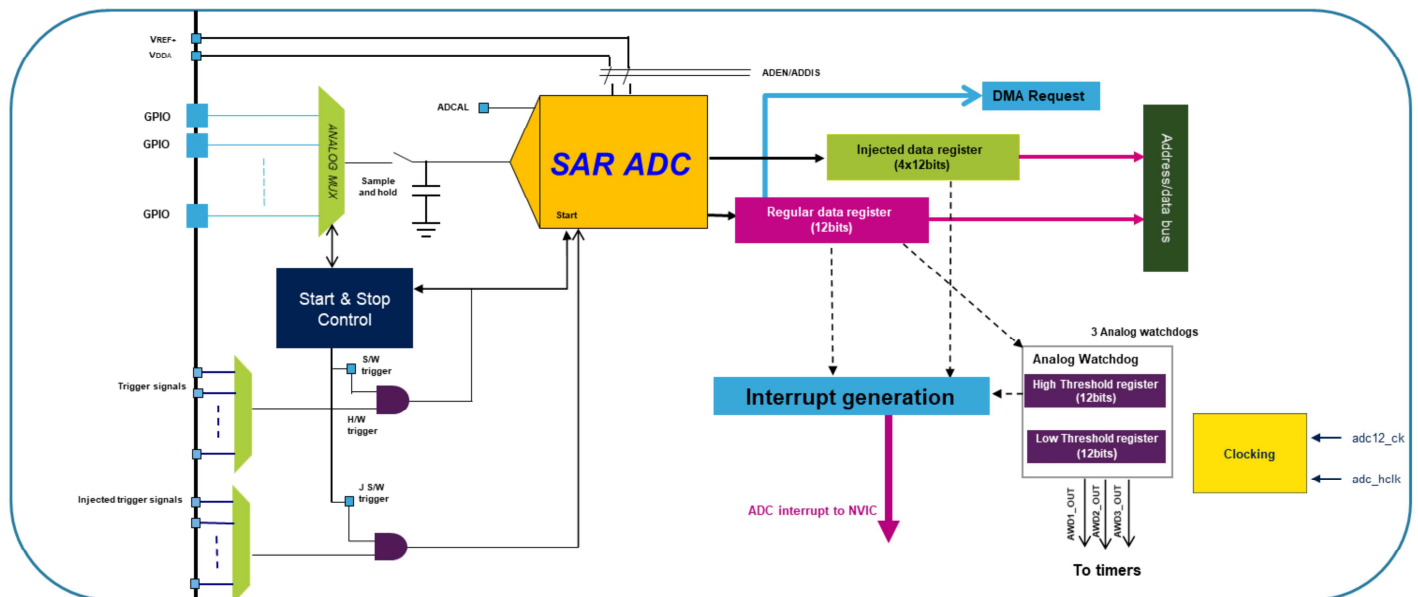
VREF+
VDDA
ADEN/ADDIS
DMA Request
GPIO
GPIO
GPIO
ANALOG MUX
ADCAL
SAR ADC
Sample and hold
Start
Injected data register
(4x12bits)
Regular data register
(12bits)
Address/data bus
Start & Stop Control
S/W trigger
H/W trigger
J S/W trigger
Trigger signals
Injected trigger signals
3 Analog watchdogs
Analog Watchdog
High Threshold register
(12bits)
Low Threshold register
(12bits)
Interrupt generation
ADC interrupt to NVIC
AWD1_OUT
AWD2_OUT
AWD3_OUT
To timers
Clocking
adc12_ck
adc_hclk